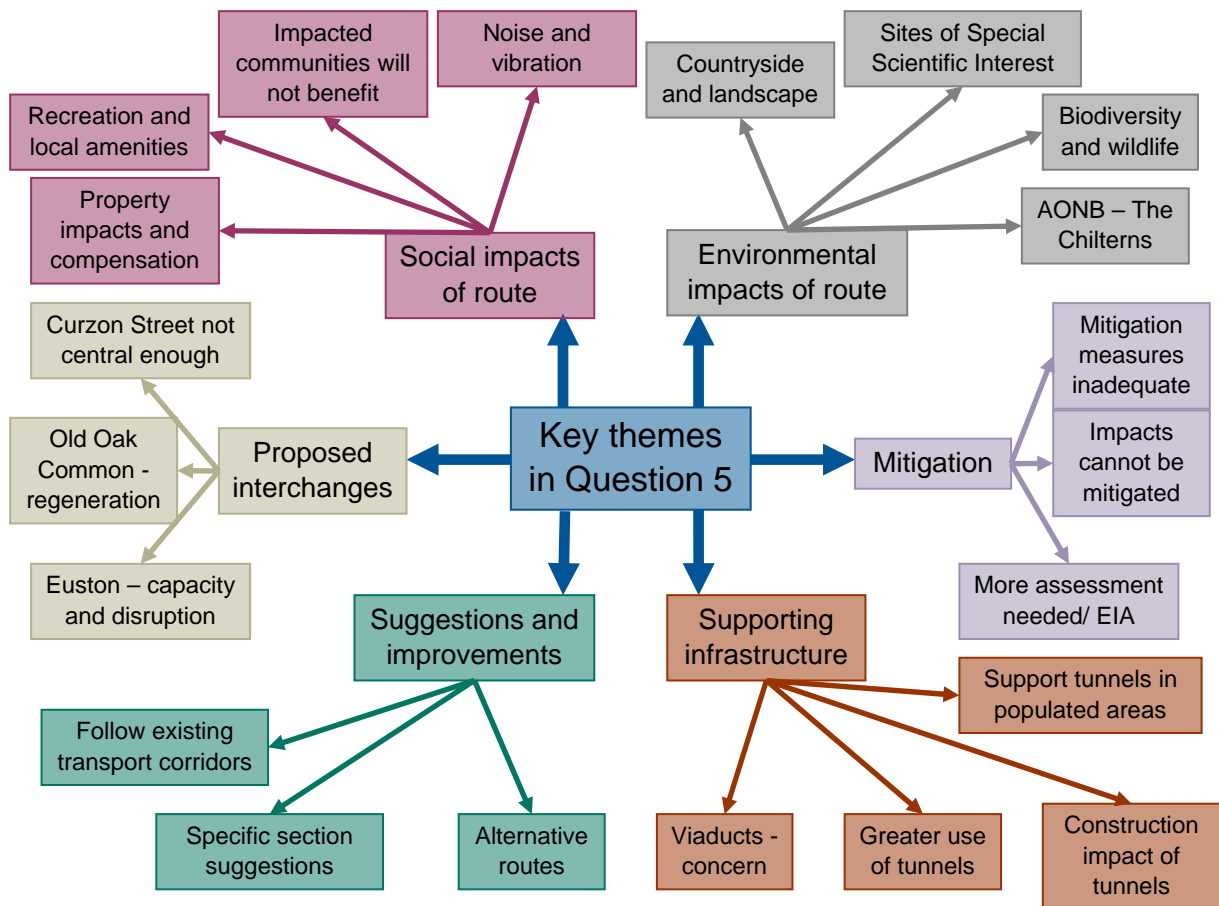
Key themes in Question 5

Social impacts of route

Impacted communities will not benefit

Noise and vibration

Recreation and local amenities

Property impacts and compensation

Environmental impacts of route

Countryside and landscape

Sites of Special Scientific Interest

Biodiversity and wildlife

AONB – The Chilterns

Proposed interchanges

Curzon Street not central enough

Old Oak Common - regeneration

Euston – capacity and disruption

Mitigation

Mitigation measures inadequate

Impacts cannot be mitigated

More assessment needed/ EIA

Suggestions and improvements

Follow existing transport corridors

Specific section suggestions

Alternative routes

Supporting infrastructure

Support tunnels in populated areas

Viaducts - concern

Greater use of tunnels

Construction impact of tunnels